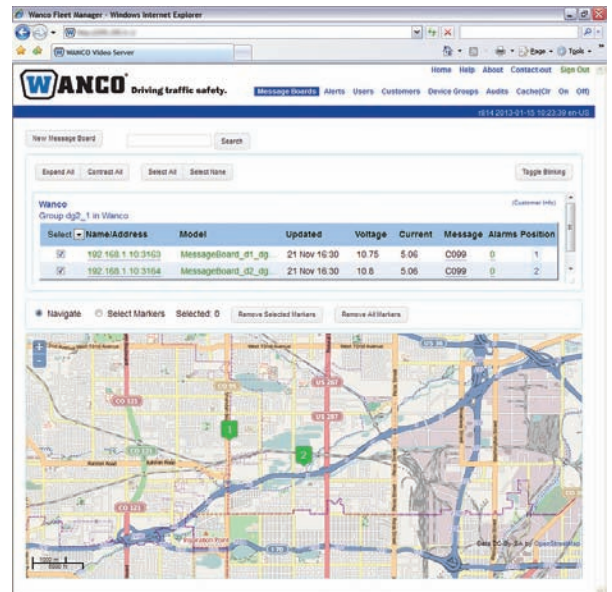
Wanco Fleet Manager - Windows Internet Explorer

WANCO Video Server

Page ▾ Tools ▾

Home Help About Contact-out Sign Out

WANCO Driving traffic safety.

Message Boards Alerts Users Customers Device Groups Audits Cache(Clr On Off)

r814 2013-01-15 10:23:39 en-US

New Message Board

Search

Expand All Contract All

Select All Select None

Toggle Blinking

Wanco
Group dg2_1 in Wanco

(Customer Info)

| Select | Name/Address | Model | Updated | Voltage | Current | Message | Alarms | Position |
|---|---|---|---|---|---|---|---|---|
| ☑ | 192.168.1.10:3163 | MessageBoard_d1_dg... | 21 Nov 16:30 | 10.75 | 5.06 | C099 | 0 | 1 |
| ☑ | 192.168.1.10:3164 | MessageBoard_d2_dg... | 21 Nov 16:30 | 10.8 | 5.06 | C099 | 0 | 2 |

Navigate Select Markers Selected: 0 Remove Selected Markers Remove All Markers

West 72nd Avenue

CO 121

US 287

1

2

Inspiration Point

Data CC-By-SA by OpenStreetMap

1000 m
5000 ft